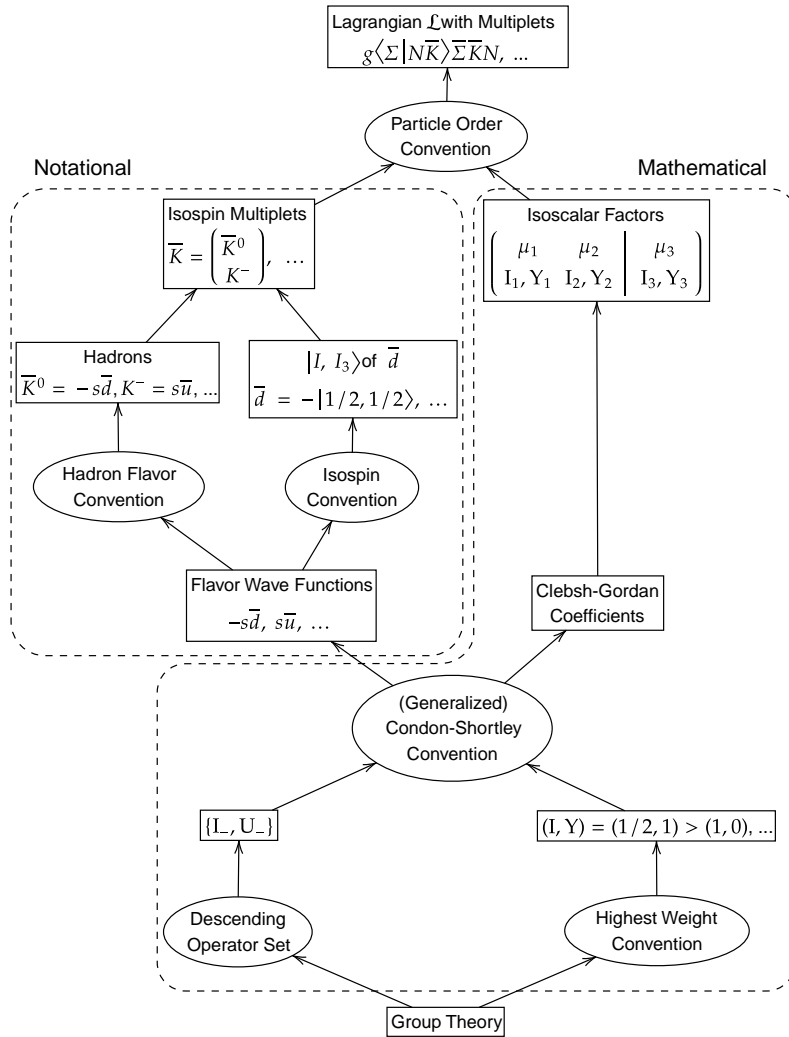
Lagrangian $\mathcal{L}$ with Multiplets
$g\langle\Sigma|N\overline{K}\rangle\overline{\Sigma}\overline{K}N$, ...

Particle Order Convention

Notational

Mathematical

Isospin Multiplets
$\overline{K} = \begin{pmatrix}\overline{K}^0 \\ K^-\end{pmatrix}$, ...

Isoscalar Factors
$\left(\begin{array}{cc|c} \mu_1 & \mu_2 & \mu_3 \\ I_1, Y_1 & I_2, Y_2 & I_3, Y_3 \end{array}\right)$

Hadrons
$\overline{K}^0 = -s\overline{d}, K^- = s\overline{u}$, ...

$|I, I_3\rangle$ of $\overline{d}$
$\overline{d} = -|1/2, 1/2\rangle$, ...

Hadron Flavor Convention

Isospin Convention

Flavor Wave Functions
$-s\overline{d}$, $s\overline{u}$, ...

Clebsh-Gordan Coefficients

(Generalized) Condon-Shortley Convention

$\{I_-, U_-\}$

$(I, Y) = (1/2, 1) > (1, 0)$, ...

Descending Operator Set

Highest Weight Convention

Group Theory